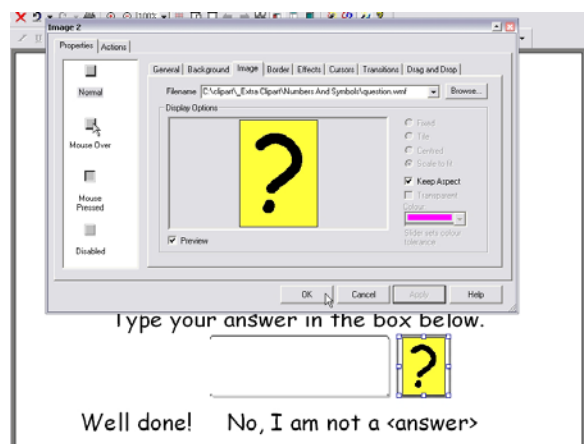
Image 2

Properties | Actions

Normal

Mouse Over

Mouse Pressed

Disabled

General | Background | Image | Border | Effects | Cursors | Transitions | Drag and Drop

Filename C:\clipart\_Extra Clipart\Numbers And Symbols\question.wmf

Browse...

Display Options

?

Fixed

Tile

Centred

Scale to fit

Keep Aspect

Transparent

Colour

Slider sets colour tolerance

Preview

OK

Cancel

Apply

Help

Type your answer in the box below.

?

Well done! No, I am not a <answer>